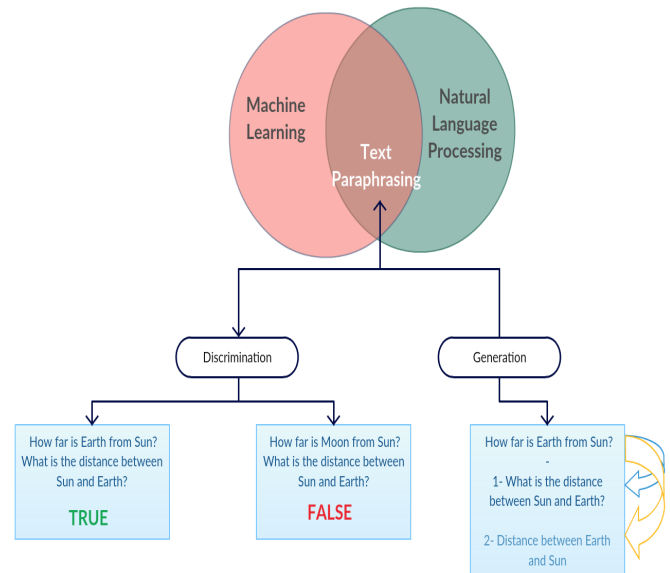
Machine Learning

Natural Language Processing

Text Paraphrasing

Discrimination

Generation

How far is Earth from Sun?
What is the distance between Sun and Earth?

TRUE

How far is Moon from Sun?
What is the distance between Sun and Earth?

FALSE

How far is Earth from Sun?
-
1- What is the distance between Sun and Earth?

2- Distance between Earth and Sun